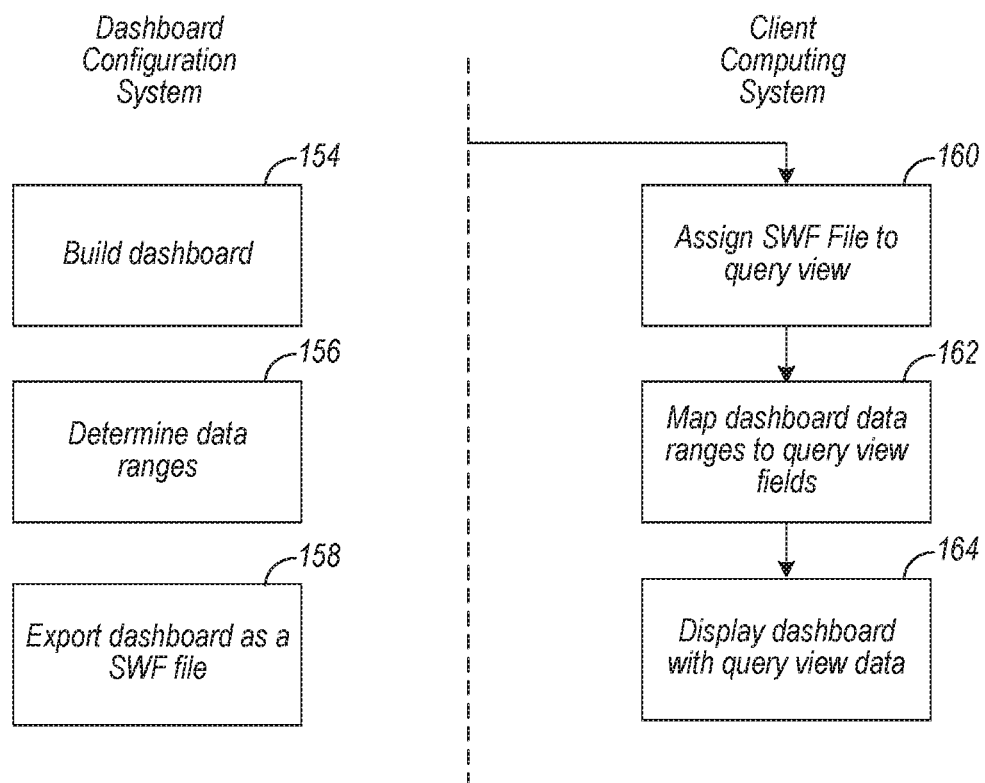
Dashboard Configuration System

154

Build dashboard

156

Determine data ranges

158

Export dashboard as a SWF file

Client Computing System

160

Assign SWF File to query view

162

Map dashboard data ranges to query view fields

164

Display dashboard with query view data